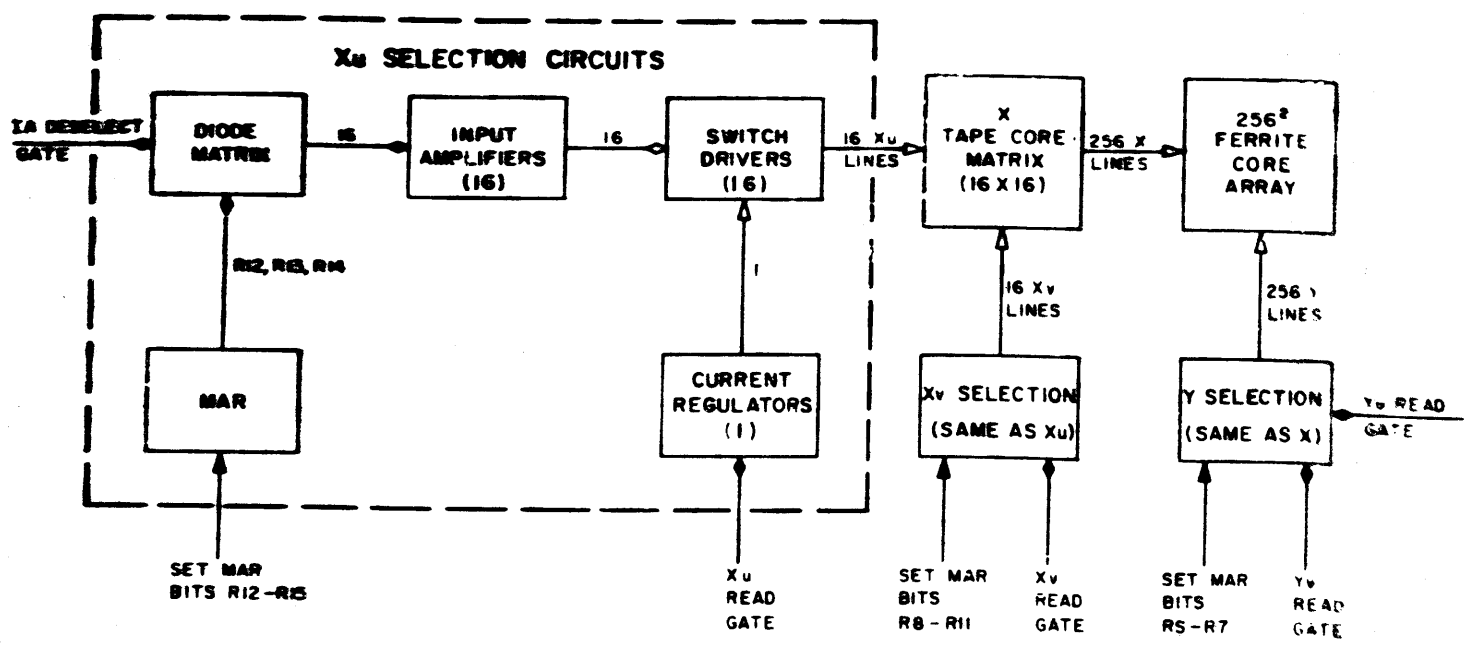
Xu SELECTION CIRCUITS

IA DESELECT GATE

DIODE MATRIX

16

INPUT AMPLIFIERS (16)

16

SWITCH DRIVERS (16)

16 Xu LINES

X TAPE CORE MATRIX (16 X 16)

256 X LINES

$256^2$ FERRITE CORE ARRAY

R12, R13, R14

1

16 Xv LINES

256 Y LINES

MAR

CURRENT REGULATORS (1)

Xv SELECTION (SAME AS Xu)

Y SELECTION (SAME AS X)

Yv READ GATE

SET MAR BITS R12-R15

Xu READ GATE

SET MAR BITS R8-R11

Xv READ GATE

SET MAR BITS R5-R7

Yv READ GATE